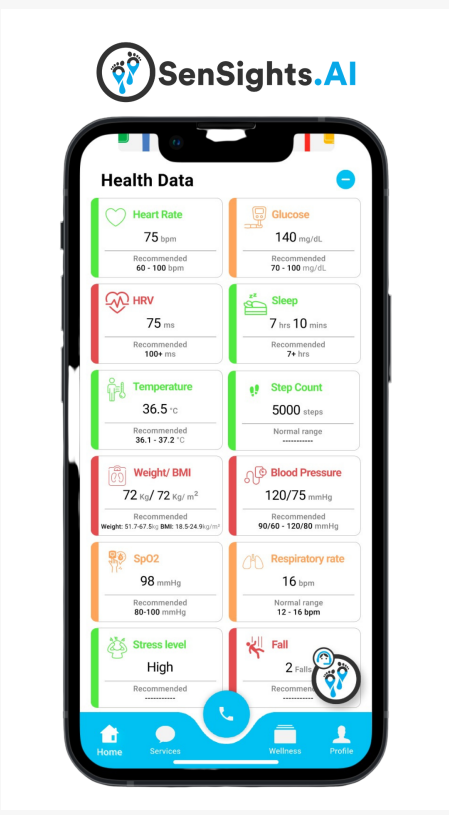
SenSights.AI

Health Data

Heart Rate
75 bpm
Recommended
60 - 100 bpm

Glucose
140 mg/dL
Recommended
70 - 100 mg/dL

HRV
75 ms
Recommended
100+ ms

Sleep
7 hrs 10 mins
Recommended
7+ hrs

Temperature
36.5 °C
Recommended
36.1 - 37.2 °C

Step Count
5000 steps
Normal range
------------

Weight/ BMI
72 Kg/ 72 Kg/ m$^2$
Recommended
Weight: 51.7-67.5kg BMI: 18.5-24.9kg/m$^2$

Blood Pressure
120/75 mmHg
Recommended
90/60 - 120/80 mmHg

SpO2
98 mmHg
Recommended
80-100 mmHg

Respiratory rate
16 bpm
Normal range
12 - 16 bpm

Stress level
High
Recommended
------------

Fall
2 Falls
Recommended

Home
Services
Wellness
Profile